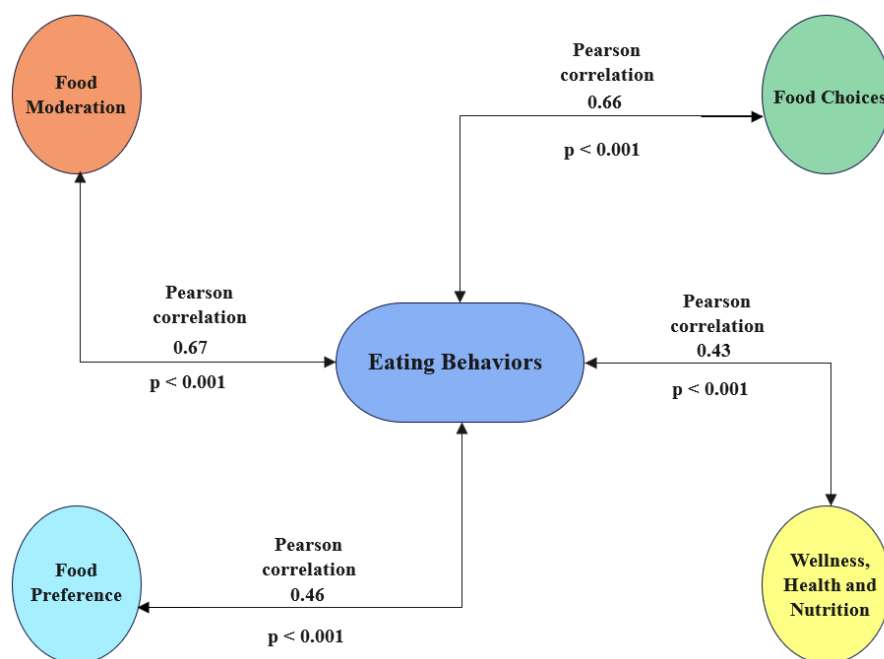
Food Moderation

Pearson correlation 0.66

p < 0.001

Food Choices

Pearson correlation 0.67

p < 0.001

Eating Behaviors

Pearson correlation 0.43

p < 0.001

Pearson correlation 0.46

p < 0.001

Food Preference

Wellness, Health and Nutrition